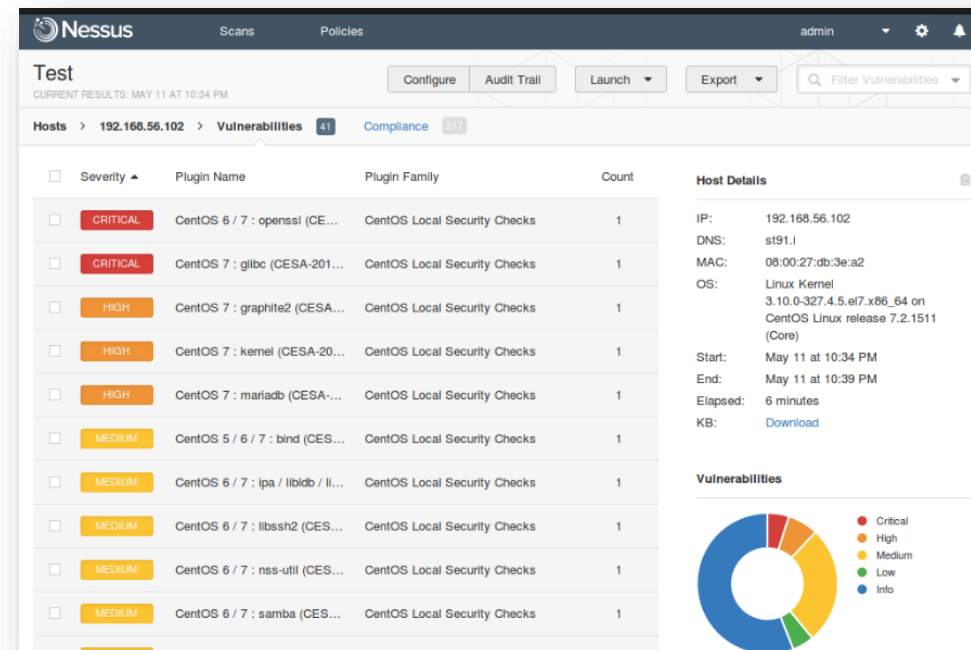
Nessus Scans Policies admin

Test
CURRENT RESULTS: MAY 11 AT 10:34 PM

Configure Audit Trail Launch Export Filter Vulnerabilities

Hosts > 192.168.56.102 > Vulnerabilities 41 Compliance 217

| Severity | Plugin Name | Plugin Family | Count |
|---|---|---|---|
| CRITICAL | CentOS 6 / 7 : openssl (CE... | CentOS Local Security Checks | 1 |
| CRITICAL | CentOS 7 : glibc (CESA-201... | CentOS Local Security Checks | 1 |
| HIGH | CentOS 7 : graphite2 (CESA... | CentOS Local Security Checks | 1 |
| HIGH | CentOS 7 : kernel (CESA-20... | CentOS Local Security Checks | 1 |
| HIGH | CentOS 7 : mariadb (CESA-... | CentOS Local Security Checks | 1 |
| MEDIUM | CentOS 5 / 6 / 7 : bind (CES... | CentOS Local Security Checks | 1 |
| MEDIUM | CentOS 6 / 7 : ipa / libldb / li... | CentOS Local Security Checks | 1 |
| MEDIUM | CentOS 6 / 7 : libssh2 (CES... | CentOS Local Security Checks | 1 |
| MEDIUM | CentOS 6 / 7 : nss-util (CES... | CentOS Local Security Checks | 1 |
| MEDIUM | CentOS 6 / 7 : samba (CES... | CentOS Local Security Checks | 1 |

Host Details
IP: 192.168.56.102
DNS: st91.i
MAC: 08:00:27:db:3e:a2
OS: Linux Kernel 3.10.0-327.4.5.el7.x86_64 on CentOS Linux release 7.2.1511 (Core)
Start: May 11 at 10:34 PM
End: May 11 at 10:39 PM
Elapsed: 6 minutes
KB: Download

Vulnerabilities
Critical
High
Medium
Low
Info